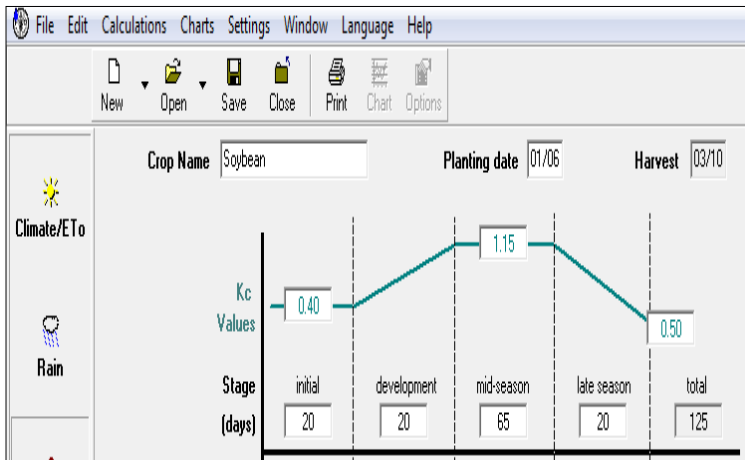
File Edit Calculations Charts Settings Window Language Help

New Open Save Close Print Chart Options

Climate/ETo

Rain

Crop Name Soybean

Planting date 01/06

Harvest 03/10

Kc Values

0.40

1.15

0.50

Stage (days)

| initial | development | mid-season | late season | total |
|---|---|---|---|---|
| 20 | 20 | 65 | 20 | 125 |